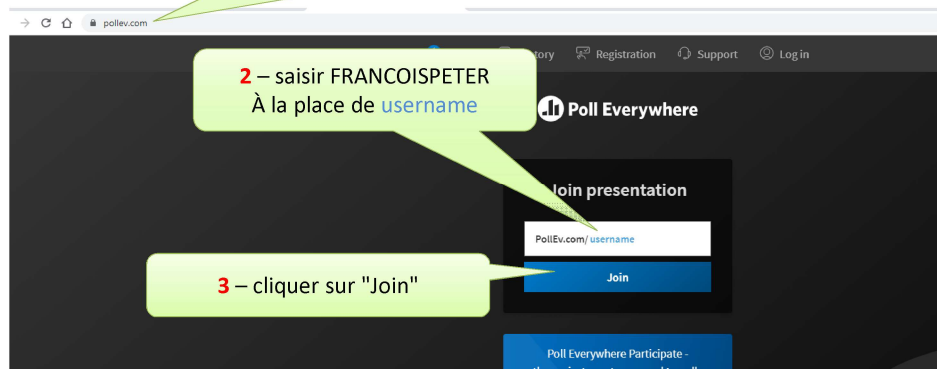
pollev.com

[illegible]tory Registration Support Log in

2 – saisir FRANCOISPETER
À la place de username

Poll Everywhere

Join presentation

PollEv.com/ username

Join

3 – cliquer sur "Join"

Poll Everywhere Participate -
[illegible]